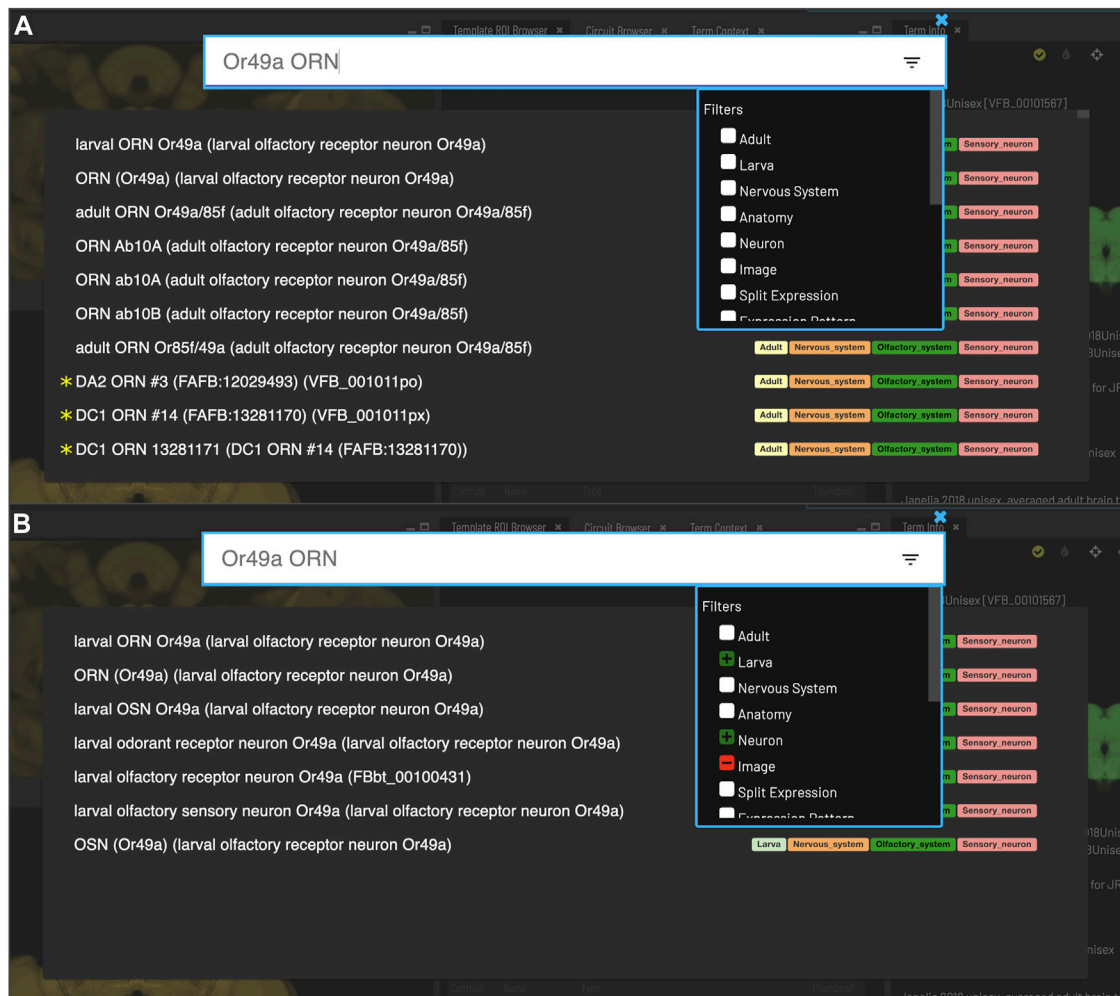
A

Template ROI Browser ✖ Circuit Browser ✖ Term Context ✖ Term Info ✖

Or49a ORN

Filters
Adult
Larva
Nervous System
Anatomy
Neuron
Image
Split Expression
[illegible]

Unisex [VFB_00101567]

larval ORN Or49a (larval olfactory receptor neuron Or49a)
ORN (Or49a) (larval olfactory receptor neuron Or49a)
adult ORN Or49a/85f (adult olfactory receptor neuron Or49a/85f)
ORN Ab10A (adult olfactory receptor neuron Or49a/85f)
ORN ab10A (adult olfactory receptor neuron Or49a/85f)
ORN ab10B (adult olfactory receptor neuron Or49a/85f)
adult ORN Or85f/49a (adult olfactory receptor neuron Or49a/85f) Adult Nervous_system Olfactory_system Sensory_neuron
DA2 ORN #3 (FAFB:12029493) (VFB_001011po) Adult Nervous_system Olfactory_system Sensory_neuron
DC1 ORN #14 (FAFB:13281170) (VFB_001011px) Adult Nervous_system Olfactory_system Sensory_neuron
DC1 ORN 13281171 (DC1 ORN #14 (FAFB:13281170)) Adult Nervous_system Olfactory_system Sensory_neuron

m Sensory_neuron
m Sensory_neuron
m Sensory_neuron
m Sensory_neuron
m Sensory_neuron
m Sensory_neuron

018Unis
BUnise
for JR
nisex

Controls Name Type Thumbnail
Janelia 2018 unisex, averaged adult brain t

B

Template ROI Browser ✖ Circuit Browser ✖ Term Context ✖ Term Info ✖

Or49a ORN

Filters
Adult
Larva
Nervous System
Anatomy
Neuron
Image
Split Expression
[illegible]

Unisex [VFB_00101567]

larval ORN Or49a (larval olfactory receptor neuron Or49a)
ORN (Or49a) (larval olfactory receptor neuron Or49a)
larval OSN Or49a (larval olfactory receptor neuron Or49a)
larval odorant receptor neuron Or49a (larval olfactory receptor neuron Or49a)
larval olfactory receptor neuron Or49a (FBbt_00100431)
larval olfactory sensory neuron Or49a (larval olfactory receptor neuron Or49a)
OSN (Or49a) (larval olfactory receptor neuron Or49a) Larva Nervous_system Olfactory_system Sensory_neuron

m Sensory_neuron
m Sensory_neuron
m Sensory_neuron
m Sensory_neuron
m Sensory_neuron
m Sensory_neuron

018Unis
BUnise
for JR
nisex

Controls Name Type Thumbnail
Janelia 2018 unisex, averaged adult brain